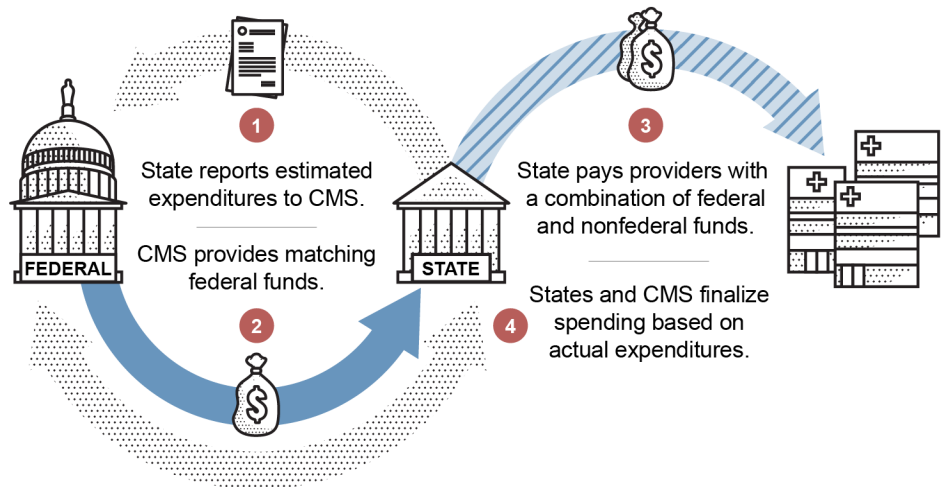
1

State reports estimated expenditures to CMS.

CMS provides matching federal funds.

2

FEDERAL

STATE

3

State pays providers with a combination of federal and nonfederal funds.

4

States and CMS finalize spending based on actual expenditures.